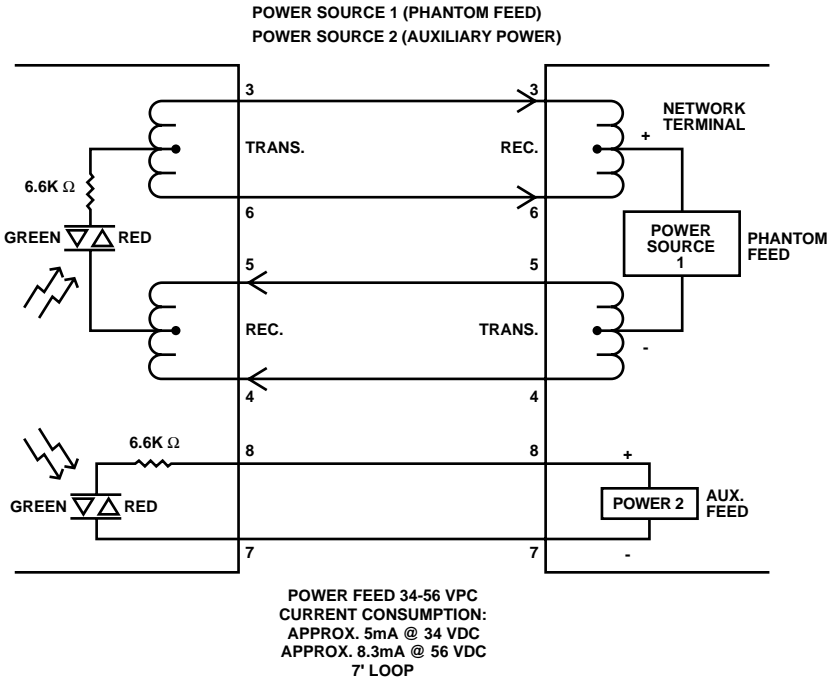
POWER SOURCE 1 (PHANTOM FEED)
POWER SOURCE 2 (AUXILIARY POWER)

3
3
NETWORK TERMINAL
+
TRANS.
REC.
6.6K $\Omega$
6
6
GREEN
RED
POWER SOURCE 1
PHANTOM FEED
5
5
REC.
TRANS.
-
4
4
6.6K $\Omega$
8
8
+
GREEN
RED
POWER 2
AUX. FEED
7
7
-

POWER FEED 34-56 VPC
CURRENT CONSUMPTION:
APPROX. 5mA @ 34 VDC
APPROX. 8.3mA @ 56 VDC
7' LOOP